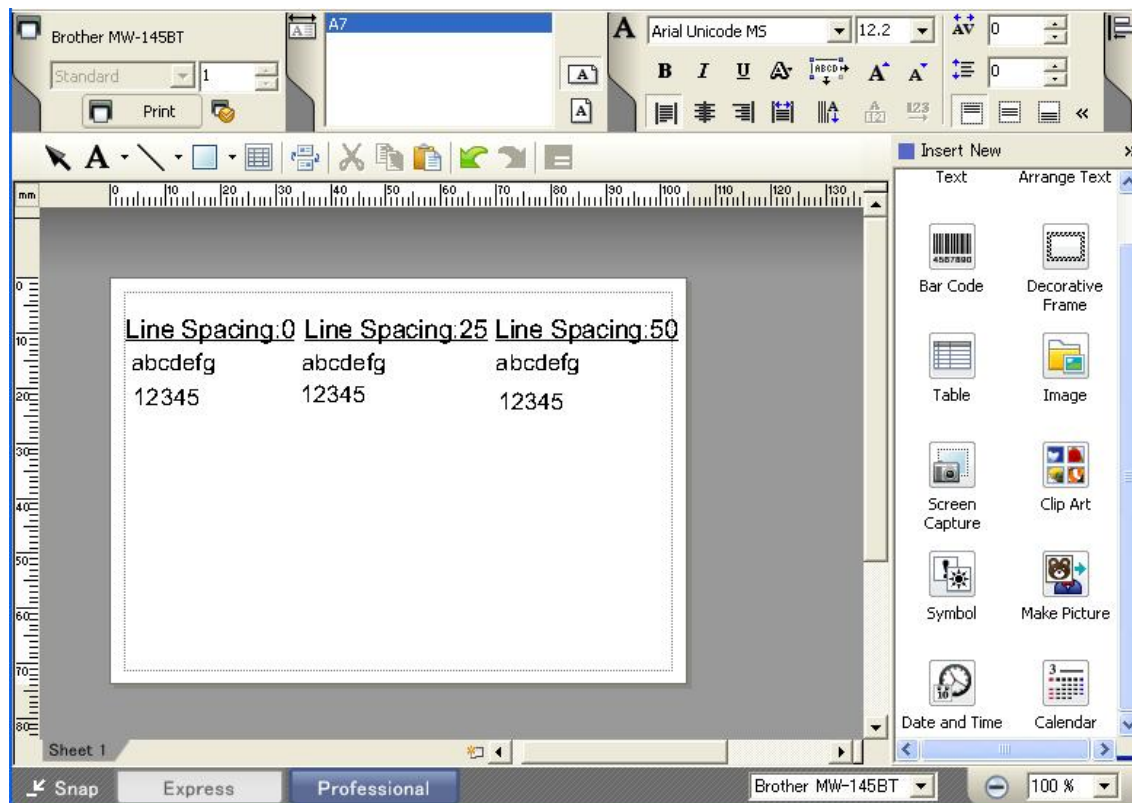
Brother MW-145BT
Standard
1
Print
A7
Arial Unicode MS
12.2
0
0
B I U
Insert New
Text
Arrange Text
mm
Line Spacing:0 Line Spacing:25 Line Spacing:50
abcdefg
12345
abcdefg
12345
abcdefg
12345
Bar Code
Decorative Frame
Table
Image
Screen Capture
Clip Art
Symbol
Make Picture
Date and Time
Calendar
Sheet 1
Snap
Express
Professional
Brother MW-145BT
100 %